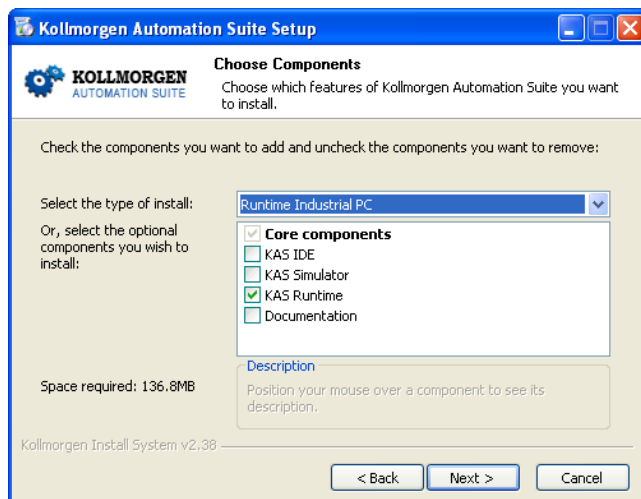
Kollmorgen Automation Suite Setup

KOLLMORGEN
AUTOMATION SUITE

Choose Components
Choose which features of Kollmorgen Automation Suite you want to install.

Check the components you want to add and uncheck the components you want to remove:

Select the type of install:
Runtime Industrial PC

Or, select the optional components you wish to install:

Core components
KAS IDE
KAS Simulator
KAS Runtime
Documentation

Space required: 136.8MB

Description
Position your mouse over a component to see its description.

Kollmorgen Install System v2.38

< Back
Next >
Cancel